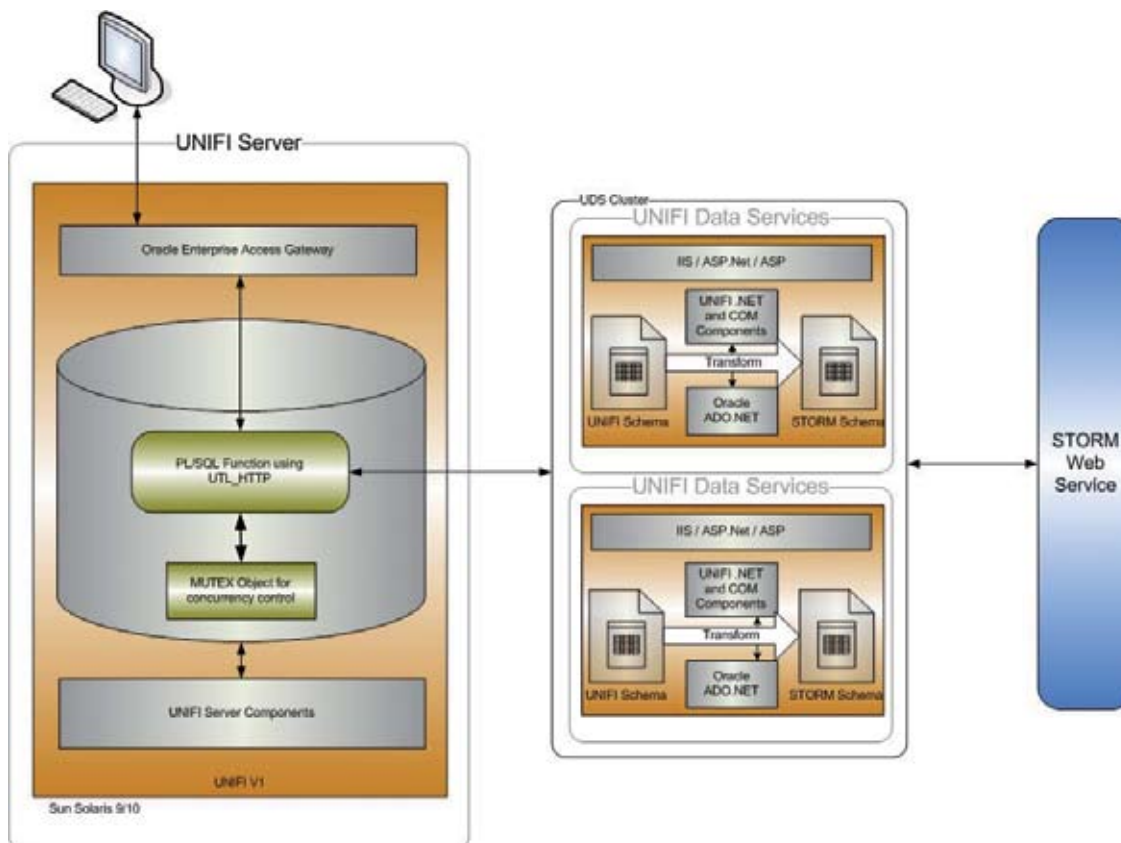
UNIFI Server

Oracle Enterprise Access Gateway

PL/SQL Function using UTL_HTTP

MUTEX Object for concurrency control

UNIFI Server Components

UNIFI V1

Sun Solaris 9/10

UDS Cluster

UNIFI Data Services

IIS / ASP.Net / ASP

UNIFI .NET and COM Components

Transform

Oracle ADO.NET

UNIFI Schema

STORM Schema

UNIFI Data Services

IIS / ASP.Net / ASP

UNIFI .NET and COM Components

Transform

Oracle ADO.NET

UNIFI Schema

STORM Schema

STORM Web Service